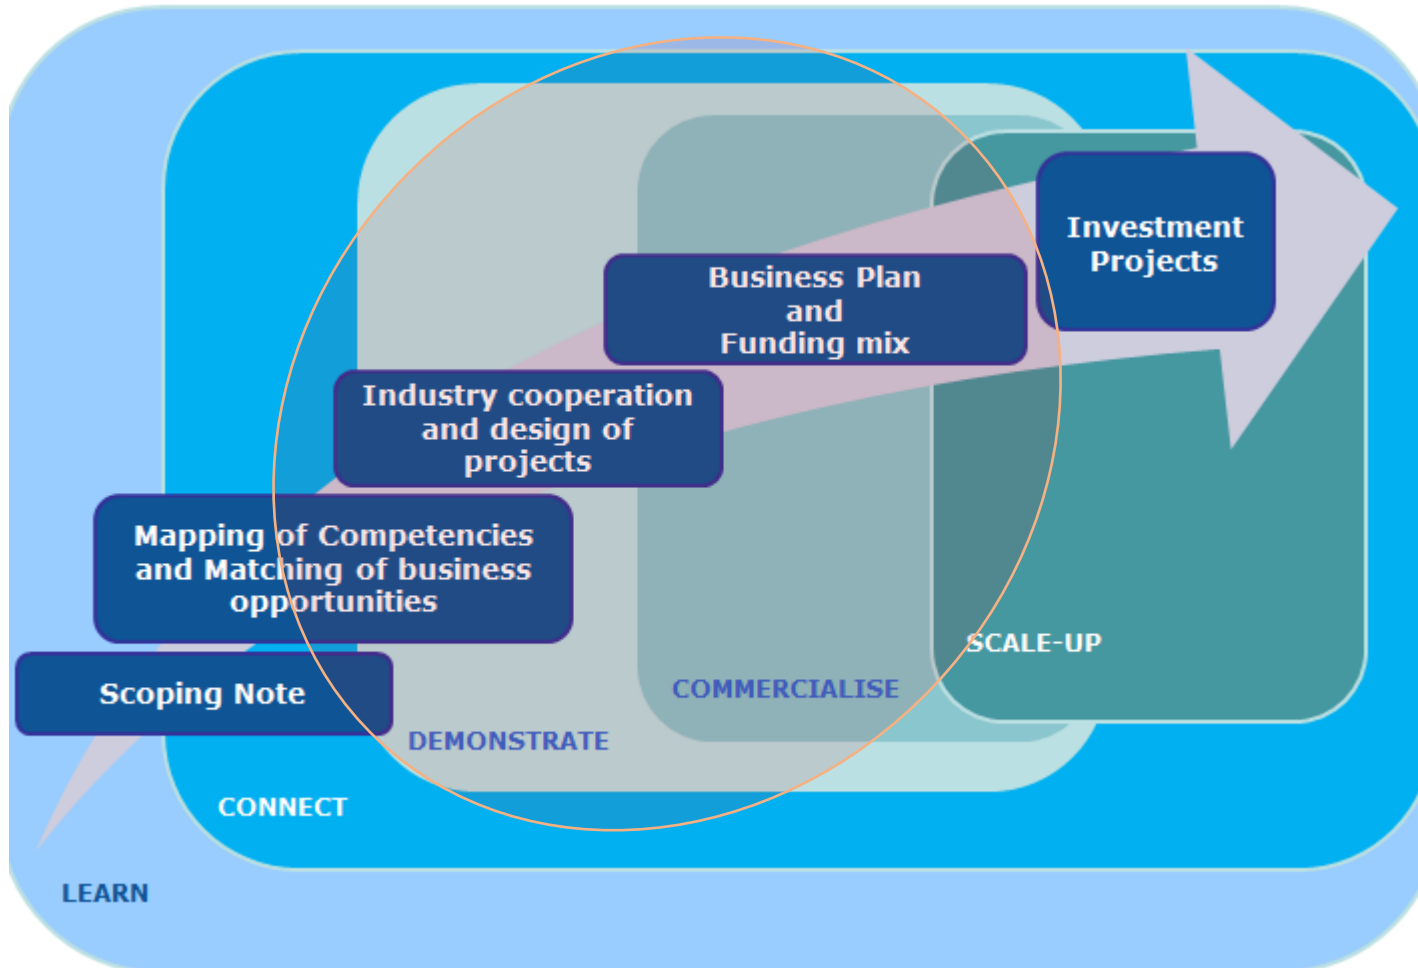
Investment Projects

Business Plan and Funding mix

Industry cooperation and design of projects

Mapping of Competencies and Matching of business opportunities

Scoping Note

SCALE-UP

COMMERCIALISE

DEMONSTRATE

CONNECT

LEARN